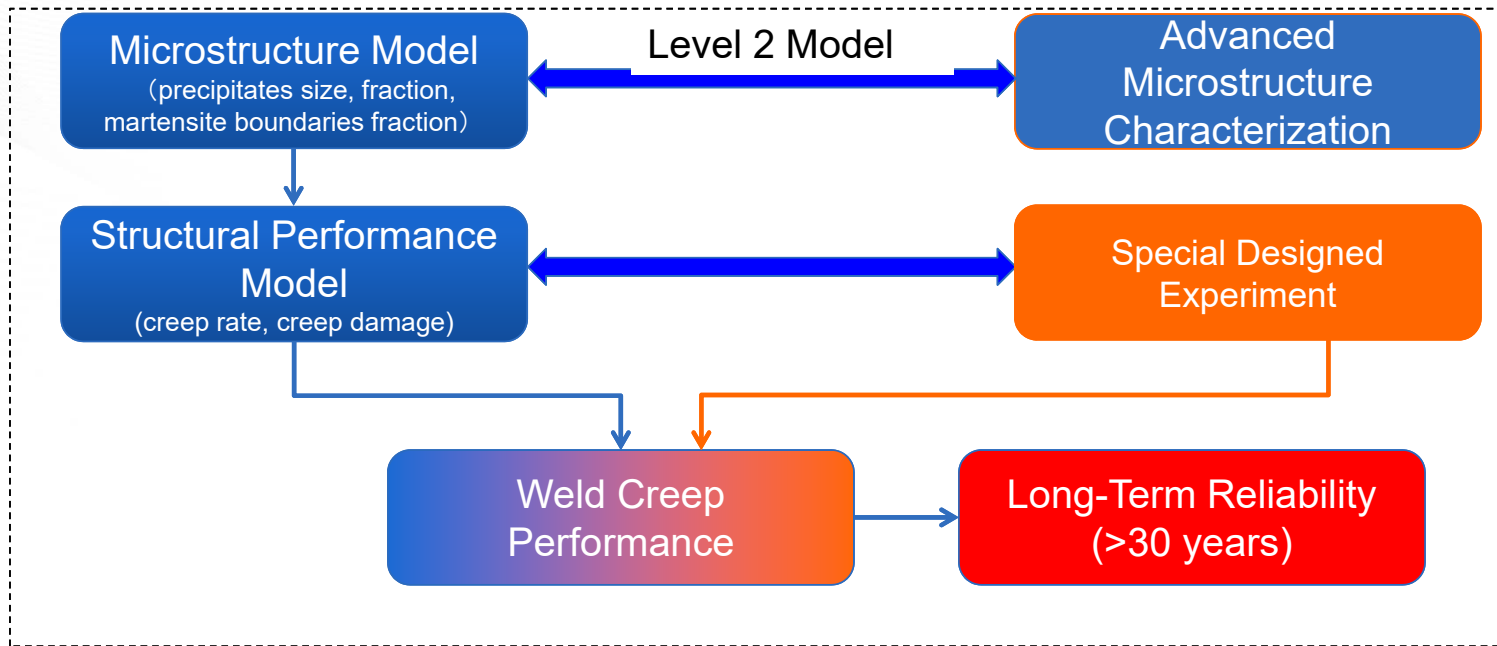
Microstructure Model
（precipitates size, fraction, martensite boundaries fraction）

Level 2 Model

Advanced Microstructure Characterization

Structural Performance Model
(creep rate, creep damage)

Special Designed Experiment

Weld Creep Performance

Long-Term Reliability
(>30 years)